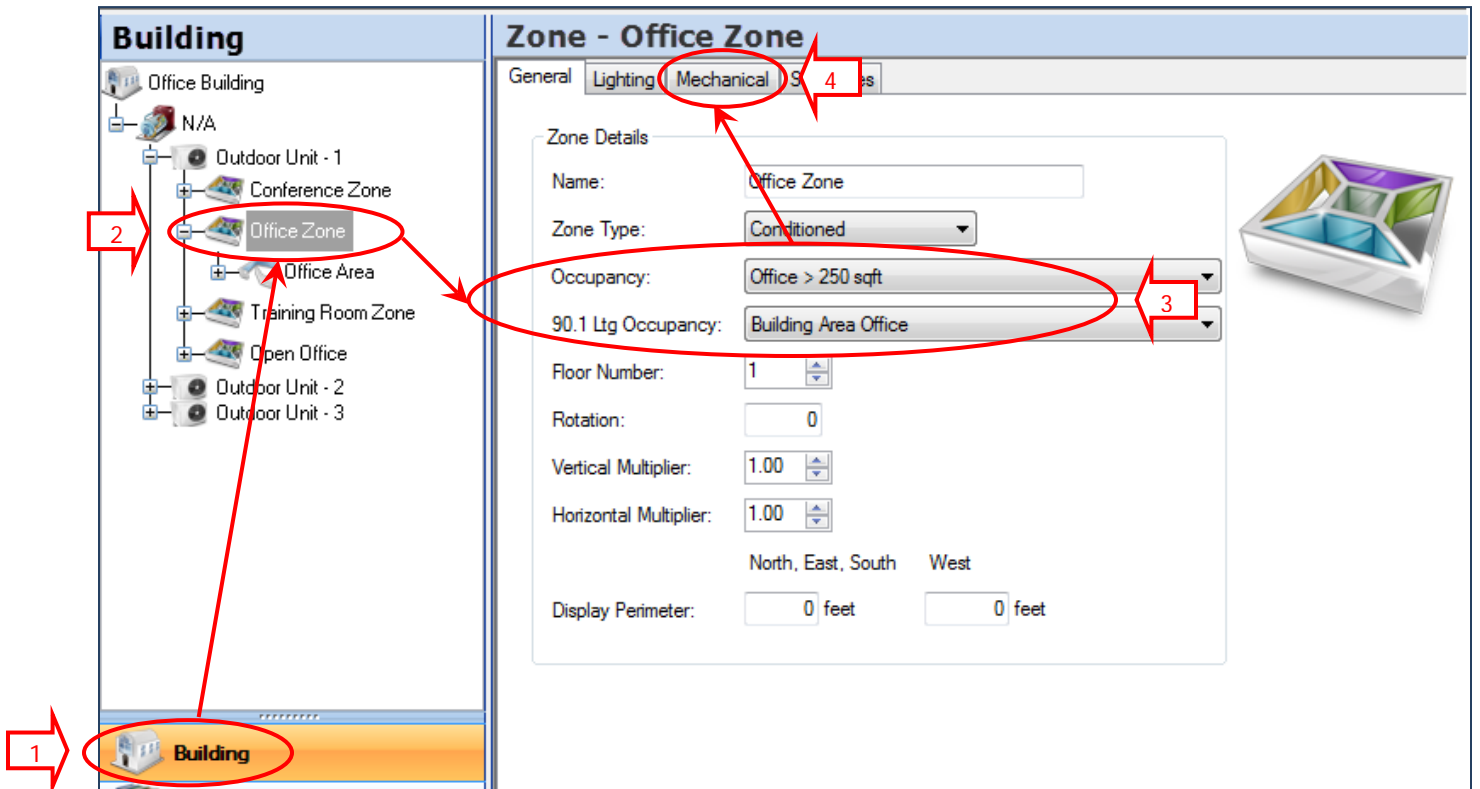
Building

Office Building
N/A
Outdoor Unit - 1
Conference Zone
Office Zone
Office Area
Training Room Zone
Open Office
Outdoor Unit - 2
Outdoor Unit - 3

Building

1
2

Zone - Office Zone

General | Lighting | Mechanical | S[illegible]es

4

Zone Details

Name: Office Zone

Zone Type: Conditioned

Occupancy: Office > 250 sqft

90.1 Ltg Occupancy: Building Area Office

3

Floor Number: 1

Rotation: 0

Vertical Multiplier: 1.00

Horizontal Multiplier: 1.00

North, East, South West

Display Perimeter: 0 feet 0 feet